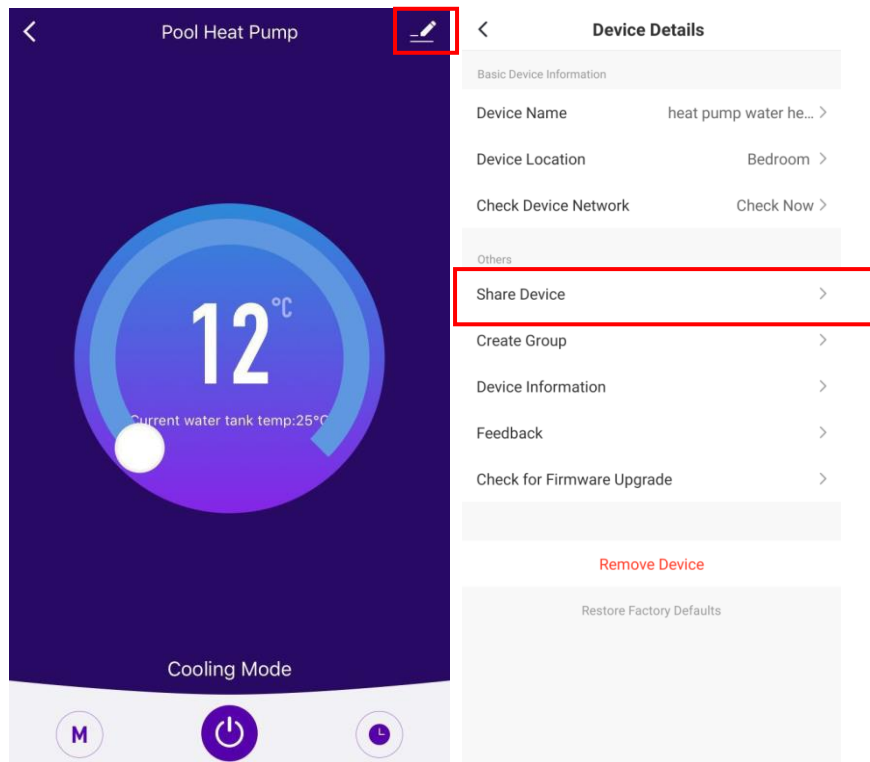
<

Pool Heat Pump

12 ℃

Current water tank temp:25℃

Cooling Mode

M

<

Device Details

Basic Device Information

Device Name heat pump water he... >

Device Location Bedroom >

Check Device Network Check Now >

Others

Share Device >

Create Group >

Device Information >

Feedback >

Check for Firmware Upgrade >

Remove Device

Restore Factory Defaults